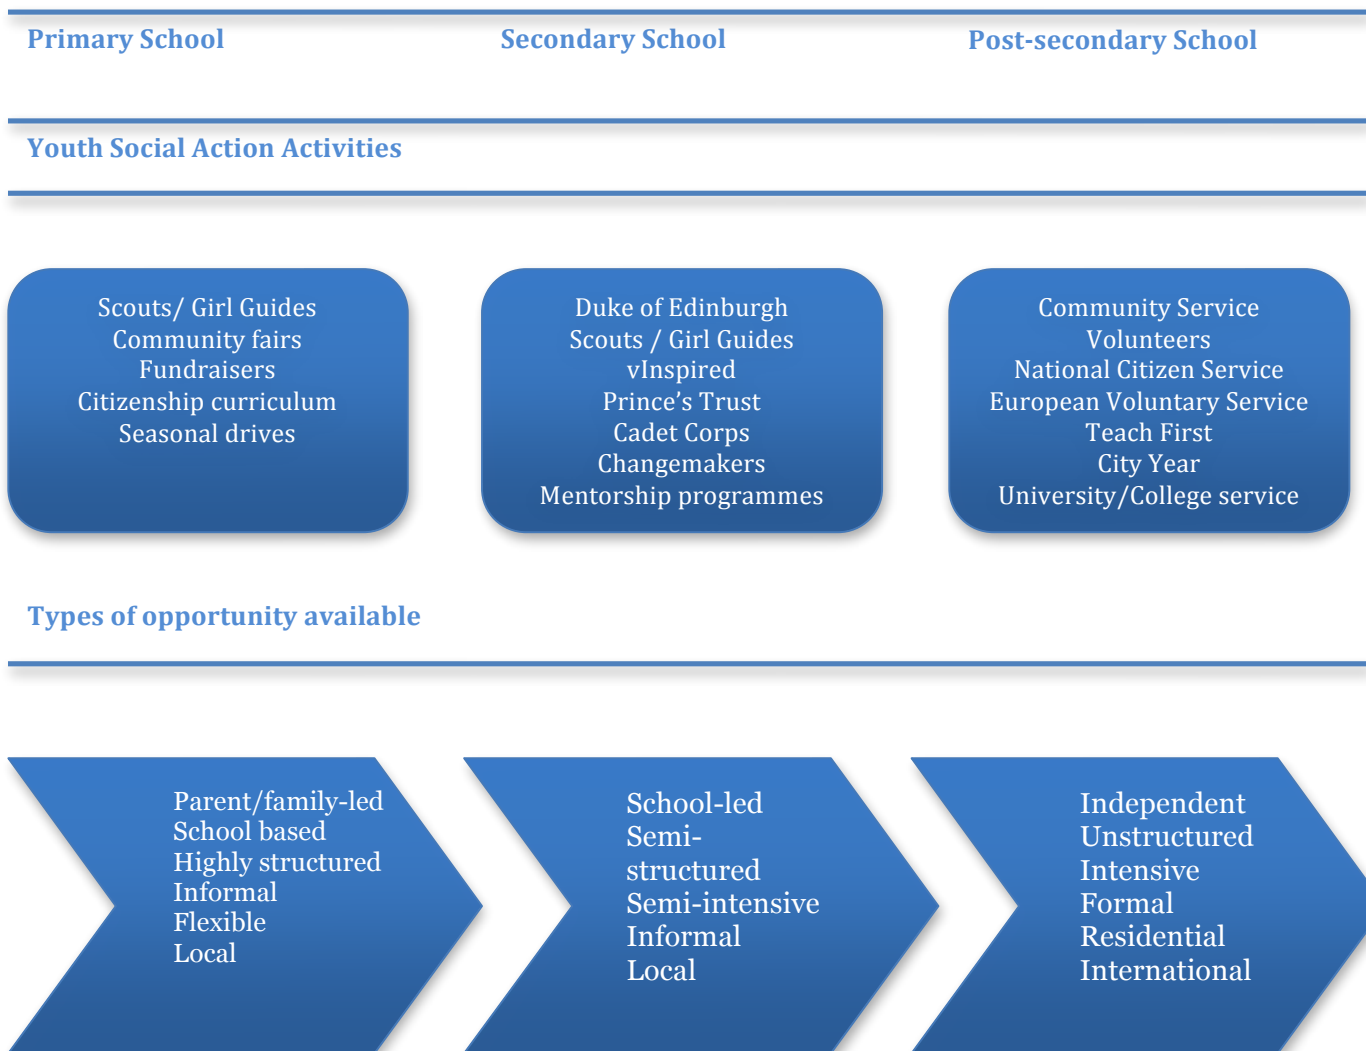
Primary School

Secondary School

Post-secondary School

Youth Social Action Activities

Scouts/ Girl Guides
Community fairs
Fundraisers
Citizenship curriculum
Seasonal drives

Duke of Edinburgh
Scouts / Girl Guides
vInspired
Prince's Trust
Cadet Corps
Changemakers
Mentorship programmes

Community Service
Volunteers
National Citizen Service
European Voluntary Service
Teach First
City Year
University/College service

Types of opportunity available

Parent/family-led
School based
Highly structured
Informal
Flexible
Local

School-led
Semi-structured
Semi-intensive
Informal
Local

Independent
Unstructured
Intensive
Formal
Residential
International